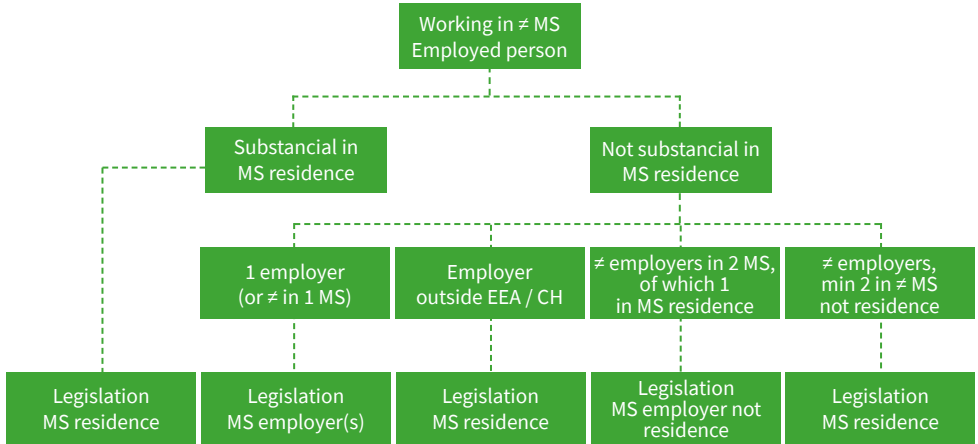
Working in ≠ MS
Employed person

Substancial in
MS residence

Not substancial in
MS residence

1 employer
(or ≠ in 1 MS)

Employer
outside EEA / CH

≠ employers in 2 MS,
of which 1
in MS residence

≠ employers,
min 2 in ≠ MS
not residence

Legislation
MS residence

Legislation
MS employer(s)

Legislation
MS residence

Legislation
MS employer not
residence

Legislation
MS residence